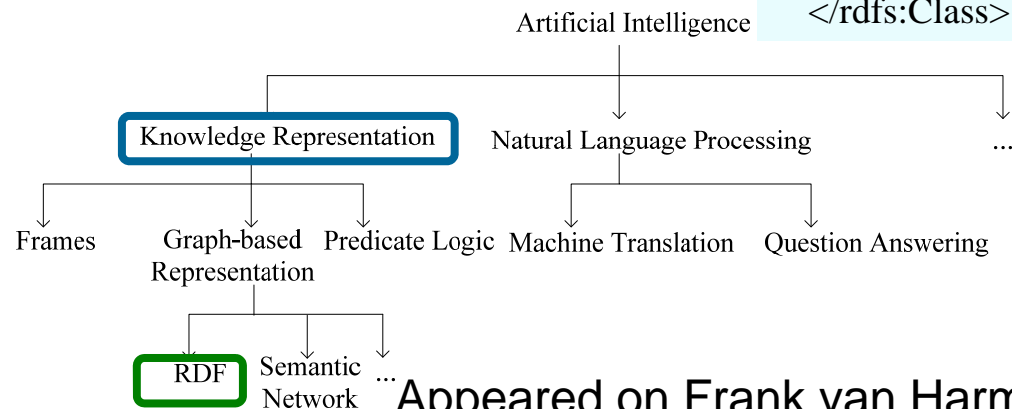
</rdfs:Class>

Artificial Intelligence

Knowledge Representation

Natural Language Processing

...

Frames

Graph-based Representation

Predicate Logic

Machine Translation

Question Answering

RDF

Semantic Network

...

Appeared on Frank van Harm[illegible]